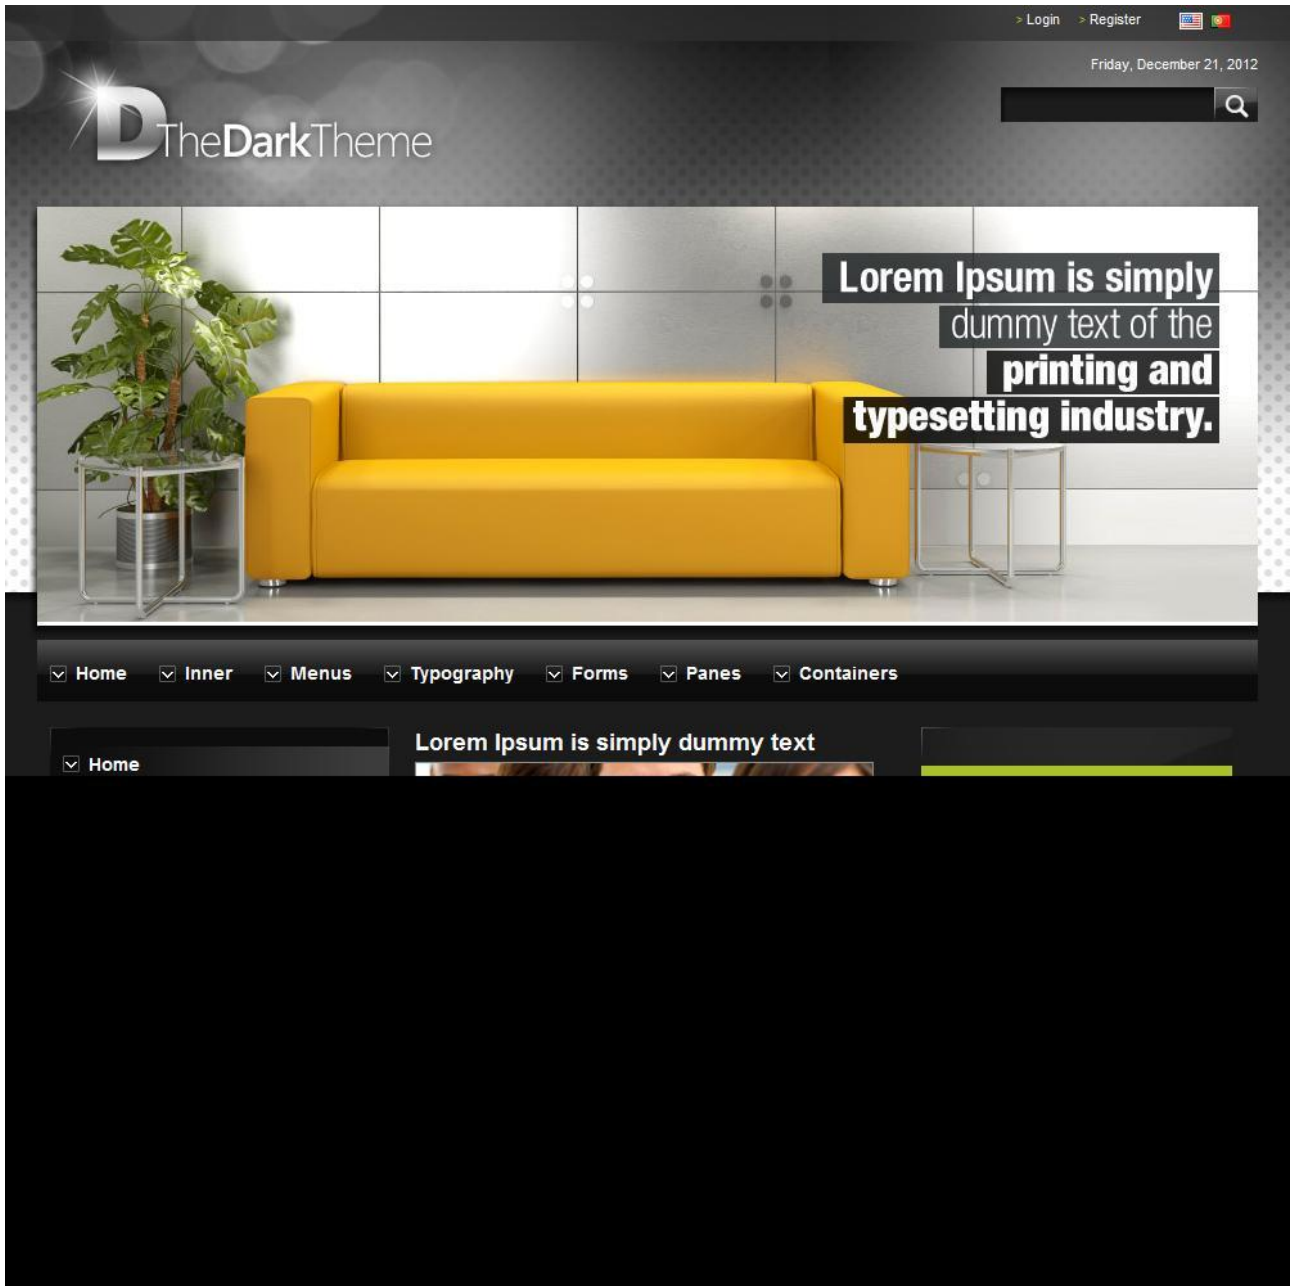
> Login > Register

Friday, December 21, 2012

D TheDarkTheme

Lorem Ipsum is simply dummy text of the printing and typesetting industry.

Home Inner Menus Typography Forms Panes Containers

Home

Lorem Ipsum is simply dummy text